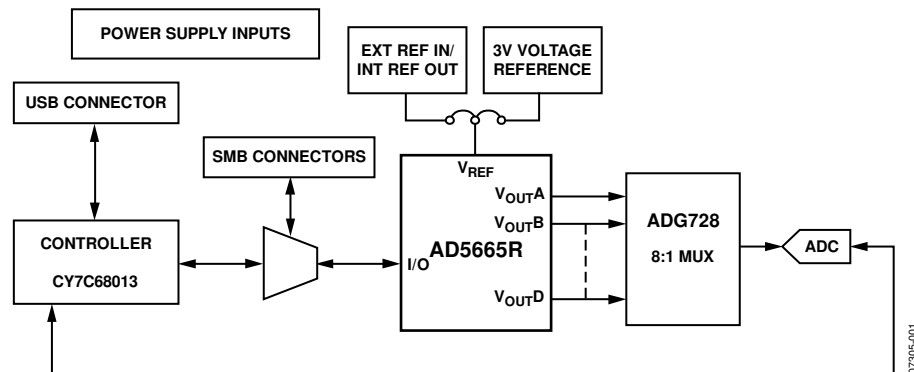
POWER SUPPLY INPUTS

EXT REF IN/ INT REF OUT

3V VOLTAGE REFERENCE

USB CONNECTOR

SMB CONNECTORS

$V_{REF}$

$V_{OUT}A$

$V_{OUT}B$

$V_{OUT}D$

CONTROLLER

CY7C68013

I/O

AD5665R

ADG728

8:1 MUX

ADC

17305-001